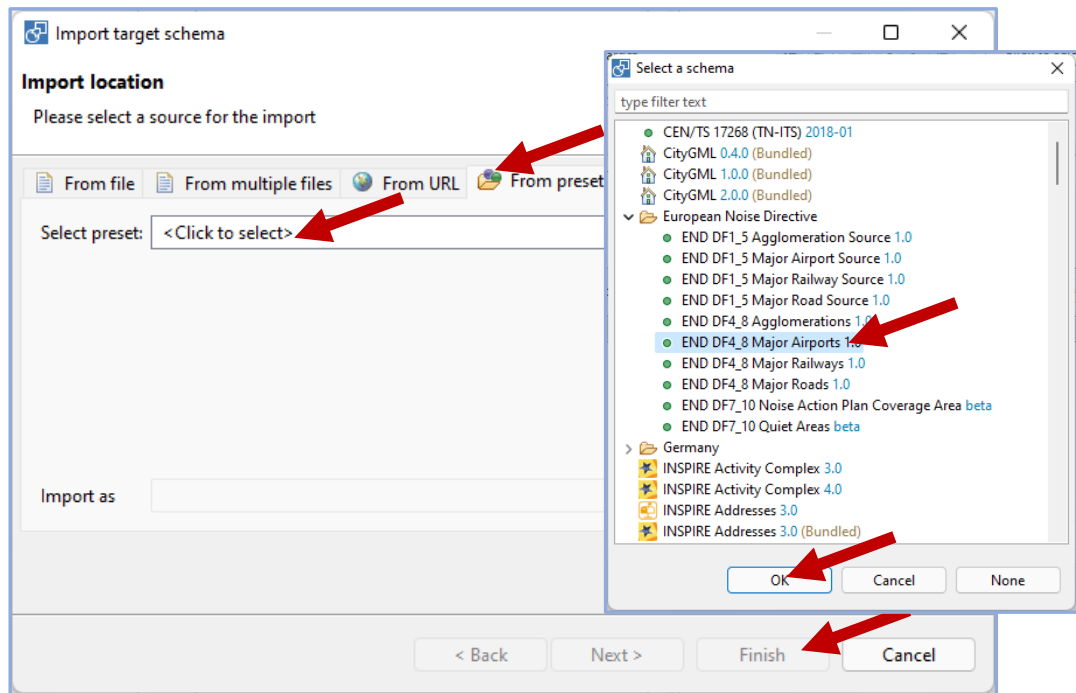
Import target schema

Import location

Please select a source for the import

From file | From multiple files | From URL | From preset

Select preset: <Click to select>

Import as

< Back | Next > | Finish | Cancel

Select a schema

type filter text

CEN/TS 17268 (TN-ITS) 2018-01
CityGML 0.4.0 (Bundled)
CityGML 1.0.0 (Bundled)
CityGML 2.0.0 (Bundled)
European Noise Directive
END DF1_5 Agglomeration Source 1.0
END DF1_5 Major Airport Source 1.0
END DF1_5 Major Railway Source 1.0
END DF1_5 Major Road Source 1.0
END DF4_8 Agglomerations 1.0
END DF4_8 Major Airports 1.0
END DF4_8 Major Railways 1.0
END DF4_8 Major Roads 1.0
END DF7_10 Noise Action Plan Coverage Area beta
END DF7_10 Quiet Areas beta
Germany
INSPIRE Activity Complex 3.0
INSPIRE Activity Complex 4.0
INSPIRE Addresses 3.0
INSPIRE Addresses 3.0 (Bundled)

OK | Cancel | None